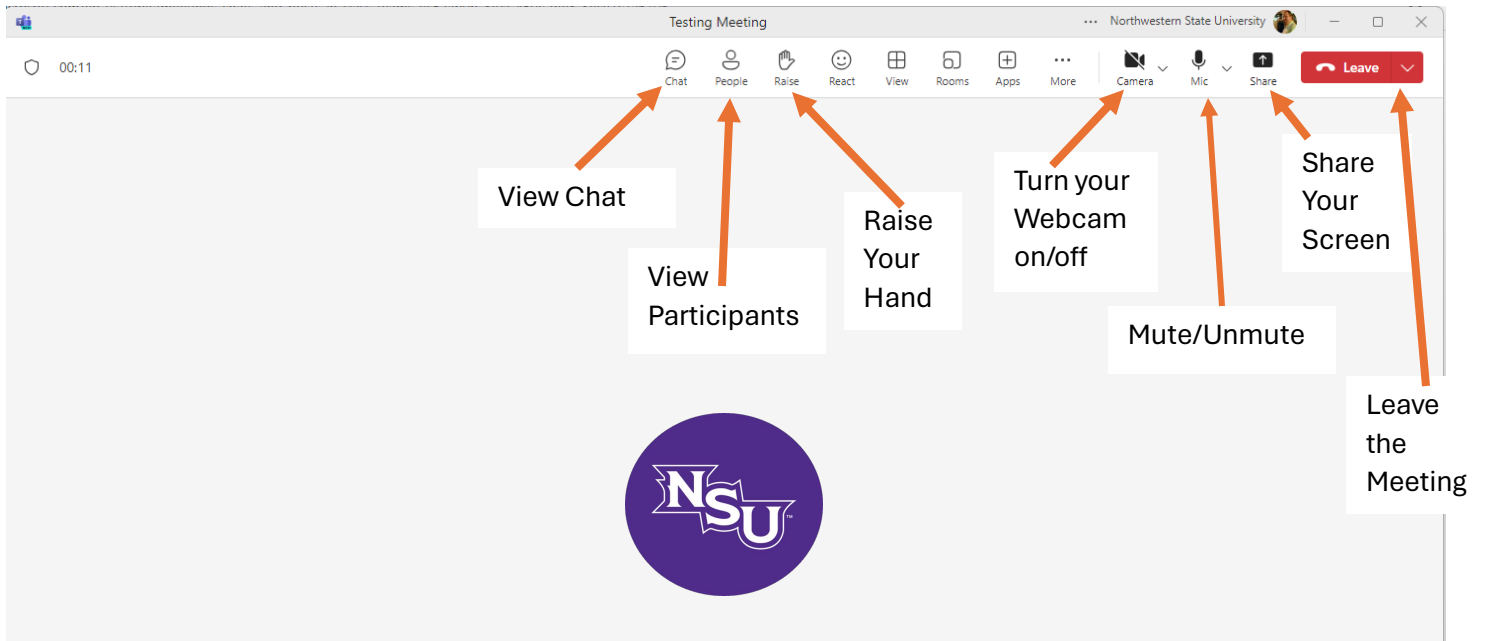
Testing Meeting

··· Northwestern State University

00:11

Chat People Raise React View Rooms Apps More Camera Mic Share Leave

View Chat

View Participants

Raise Your Hand

Turn your Webcam on/off

Mute/Unmute

Share Your Screen

Leave the Meeting

NSU™